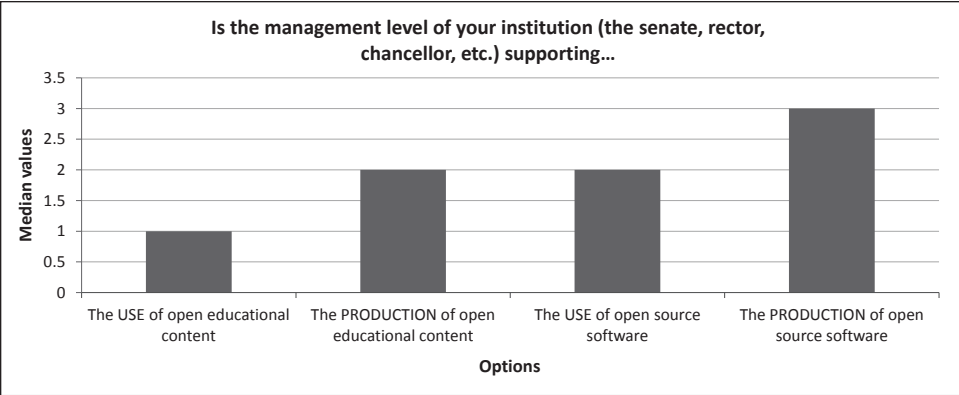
Is the management level of your institution (the senate, rector, chancellor, etc.) supporting…

Median values

3.5
3
2.5
2
1.5
1
0.5
0

The USE of open educational content
The PRODUCTION of open educational content
The USE of open source software
The PRODUCTION of open source software

Options